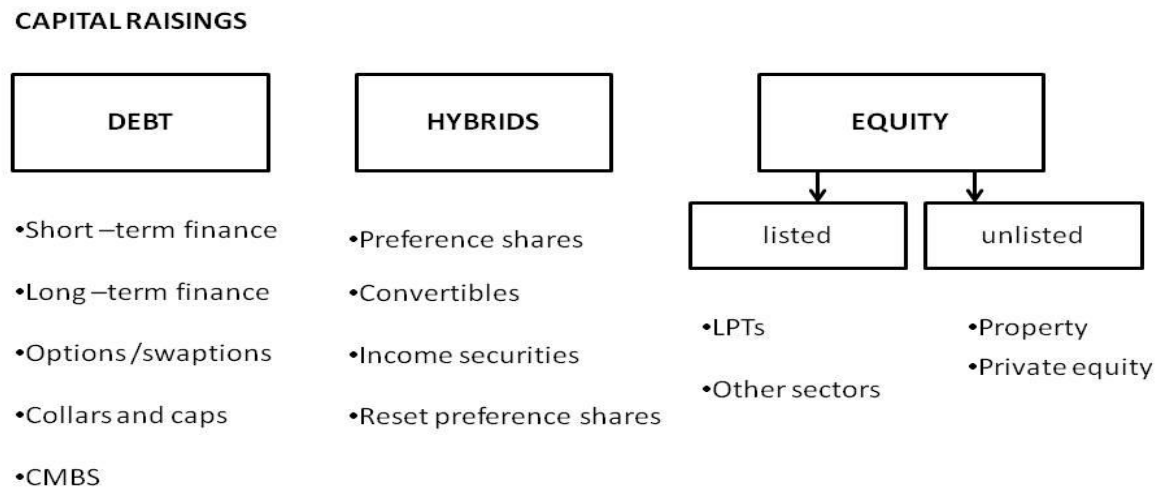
CAPITAL RAISINGS

DEBT

•Short –term finance

•Long –term finance

•Options /swaptions

•Collars and caps

•CMBS

HYBRIDS

•Preference shares

•Convertibles

•Income securities

•Reset preference shares

EQUITY

listed

•LPTs

•Other sectors

unlisted

•Property

•Private equity